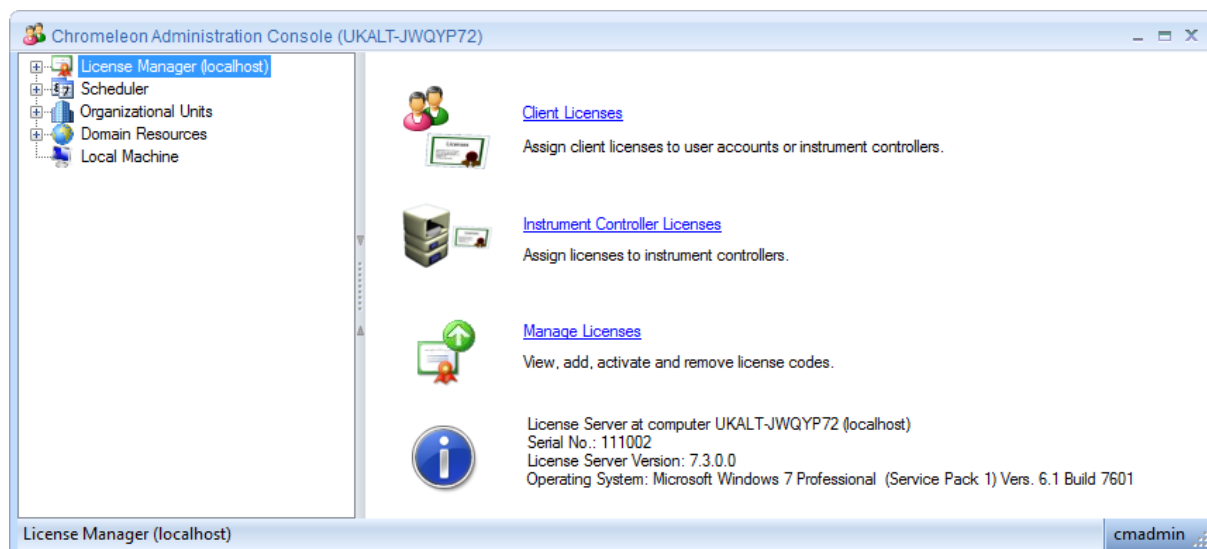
Chromeleon Administration Console (UKALT-JWQYP72)

License Manager (localhost)
Scheduler
Organizational Units
Domain Resources
Local Machine

Client Licenses
Assign client licenses to user accounts or instrument controllers.

Instrument Controller Licenses
Assign licenses to instrument controllers.

Manage Licenses
View, add, activate and remove license codes.

License Server at computer UKALT-JWQYP72 (localhost)
Serial No.: 111002
License Server Version: 7.3.0.0
Operating System: Microsoft Windows 7 Professional (Service Pack 1) Vers. 6.1 Build 7601

License Manager (localhost)
cmadmin